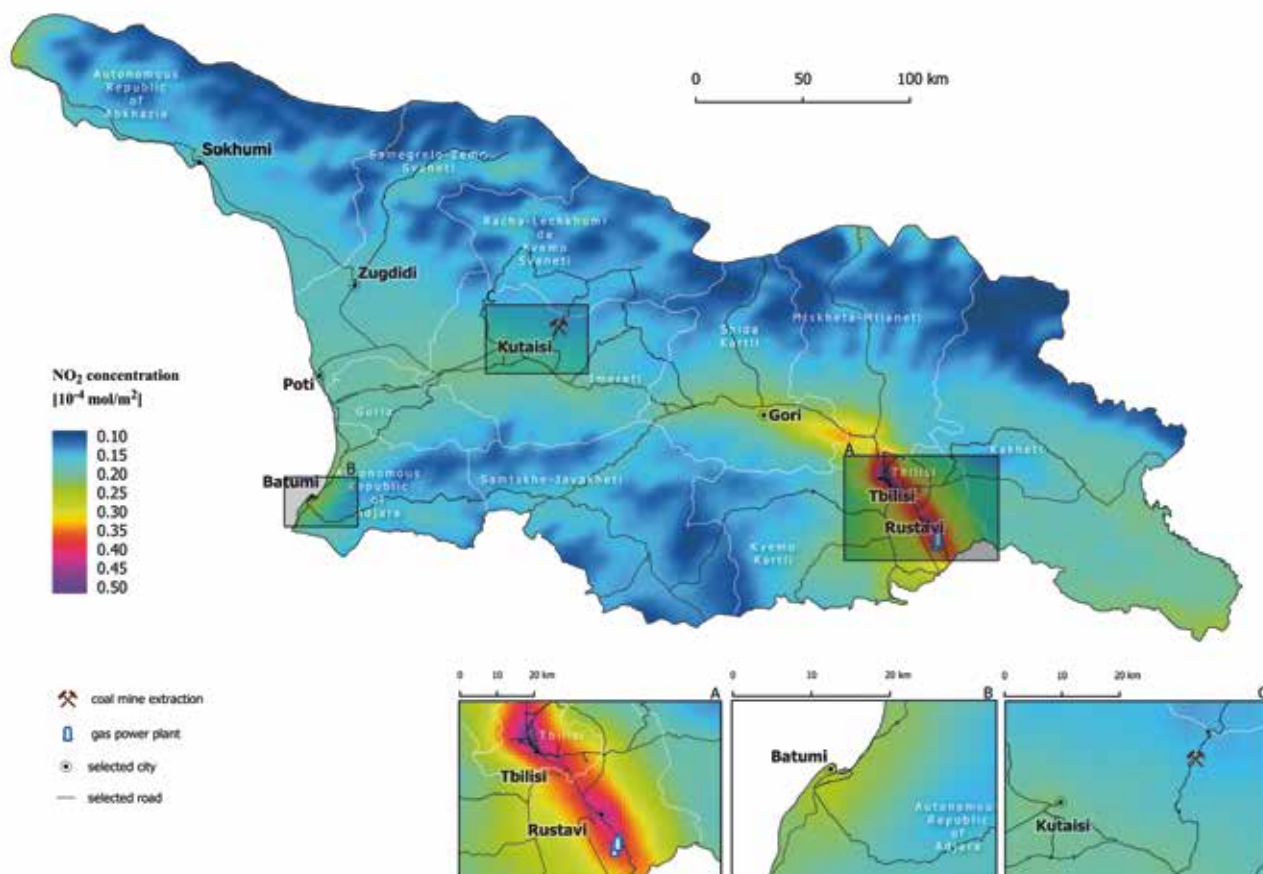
0 50 100 km

Autonomous Republic of Abkhazia

Sokhumi

Samegrelo-Zemo Svaneti

Racha-Lechkhumi da Kvemo Svaneti

Zugdidi

Kutaisi

Mtskheta-Mtianeti

Shida Kartli

Imereti

Poti

NO$_2$ concentration [$10^{-4}$ mol/m$^2$]

0.10
0.15
0.20
0.25
0.30
0.35
0.40
0.45
0.50

Guria

Gori

A

Tbilisi

Kakheti

Batumi

B

Autonomous Republic of Adjara

Samtskhe-Javakheti

Tbilisi

Rustavi

Kvemo Kartli

coal mine extraction

gas power plant

selected city

selected road

0 10 20 km

A

Tbilisi

Tbilisi

Rustavi

0 10 20 km

B

Batumi

Autonomous Republic of Adjara

0 10 20 km

C

Kutaisi